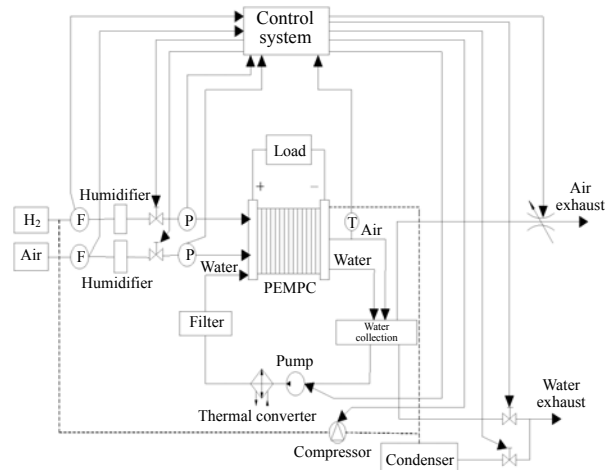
Control system

Load

+

−

Humidifier

$H_2$

F

P

Air

F

P

Humidifier

Water

PEMPC

T

Air

Water

Air exhaust

Filter

Water collection

Pump

Thermal converter

Compressor

Condenser

Water exhaust